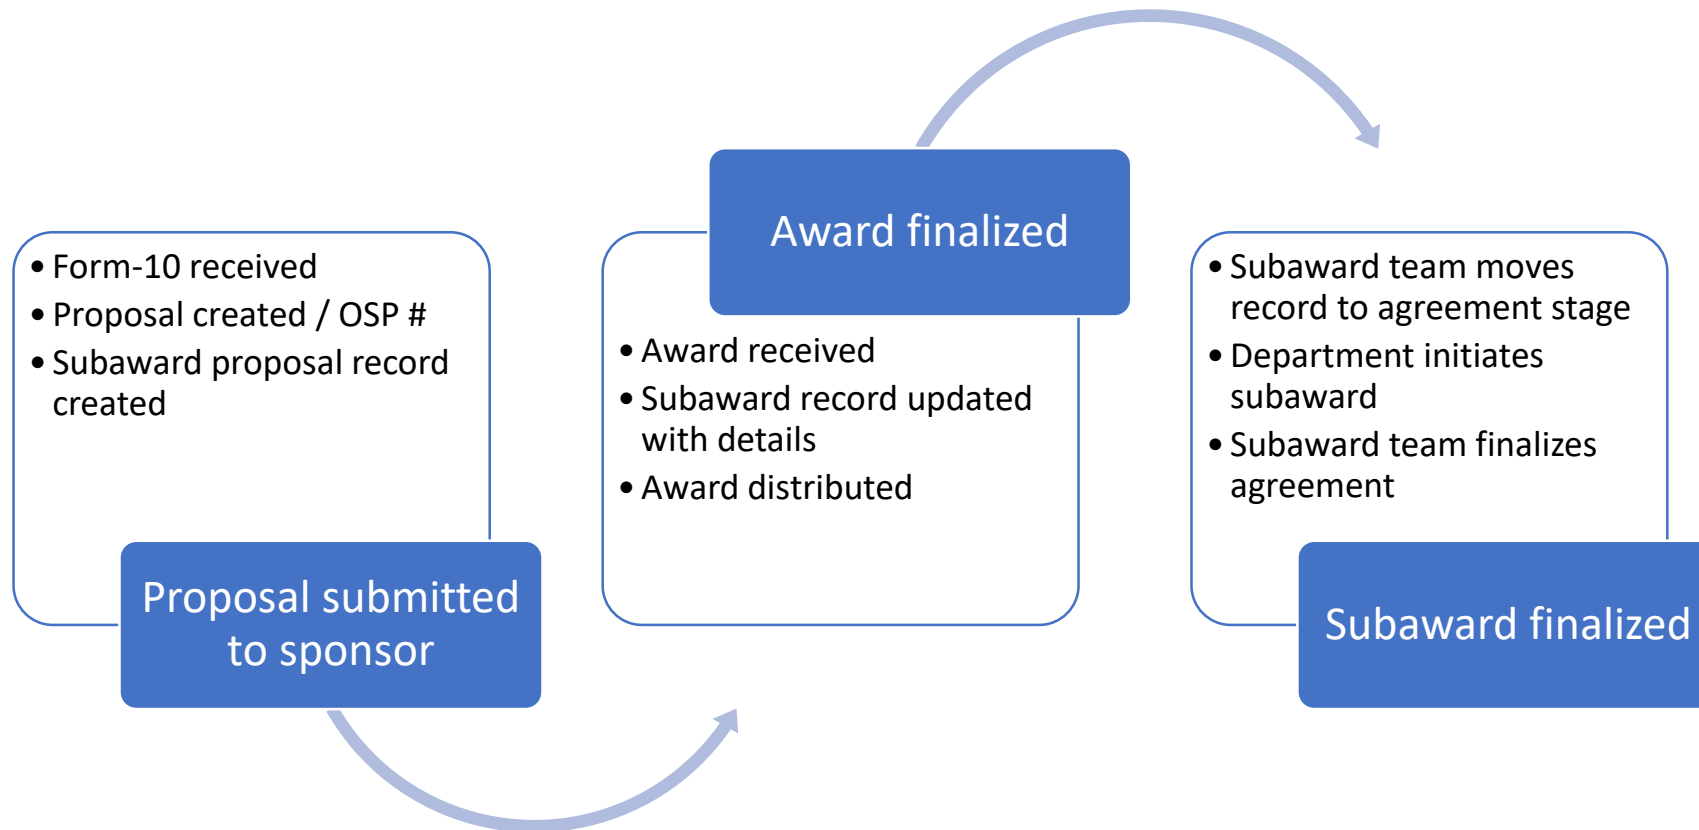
• Form-10 received
• Proposal created / OSP #
• Subaward proposal record created

Proposal submitted to sponsor

Award finalized

• Award received
• Subaward record updated with details
• Award distributed

• Subaward team moves record to agreement stage
• Department initiates subaward
• Subaward team finalizes agreement

Subaward finalized